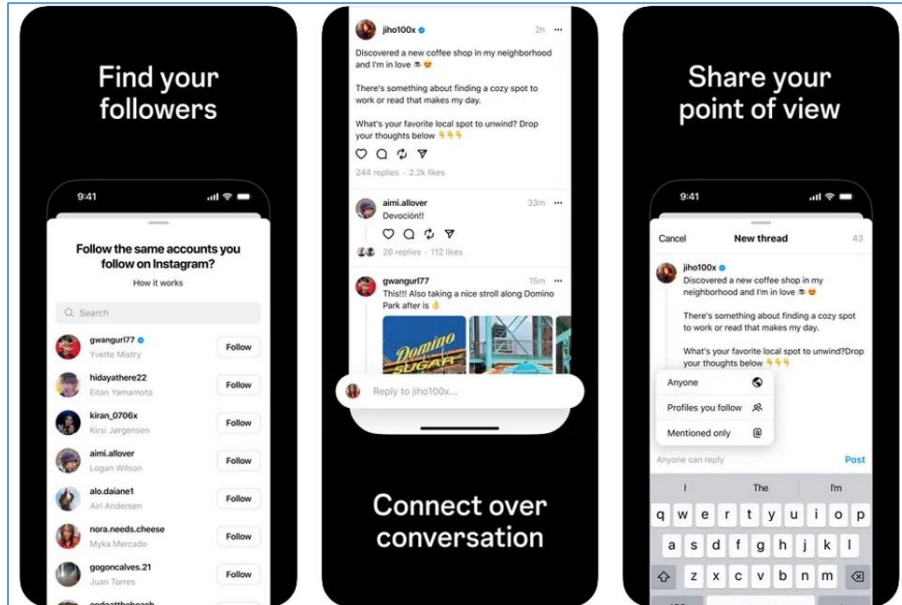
Find your followers

9:41

Follow the same accounts you follow on Instagram?

How it works

Search

gwangurl77
Yvette Mistry
Follow

hidayathere22
Eitan Yamamoto
Follow

kiran_0706x
Kirsi Jørgensen
Follow

aimi.allover
Logan Wilson
Follow

alo.daiane1
Airi Andersen
Follow

nora.needs.cheese
Myka Mercado
Follow

gogoncalves.21
Juan Torres
Follow

jiho100x 2h
Discovered a new coffee shop in my neighborhood and I'm in love ☕😍

There's something about finding a cozy spot to work or read that makes my day.

What's your favorite local spot to unwind? Drop your thoughts below 👇👇👇

244 replies · 2.2k likes

aimi.allover 33m
Devoción!!

26 replies · 112 likes

gwangurl77 15m
This!!! Also taking a nice stroll along Domino Park after is 👌

Domino SUGAR

Reply to jiho100x...

Connect over conversation

Share your point of view

9:41

Cancel New thread 43

jiho100x
Discovered a new coffee shop in my neighborhood and I'm in love ☕😍

There's something about finding a cozy spot to work or read that makes my day.

What's your favorite local spot to unwind?Drop your thoughts below 👇👇👇

Anyone
Profiles you follow
Mentioned only

Anyone can reply
Post

I The I'm
q w e r t y u i o p
a s d f g h j k l
z x c v b n m